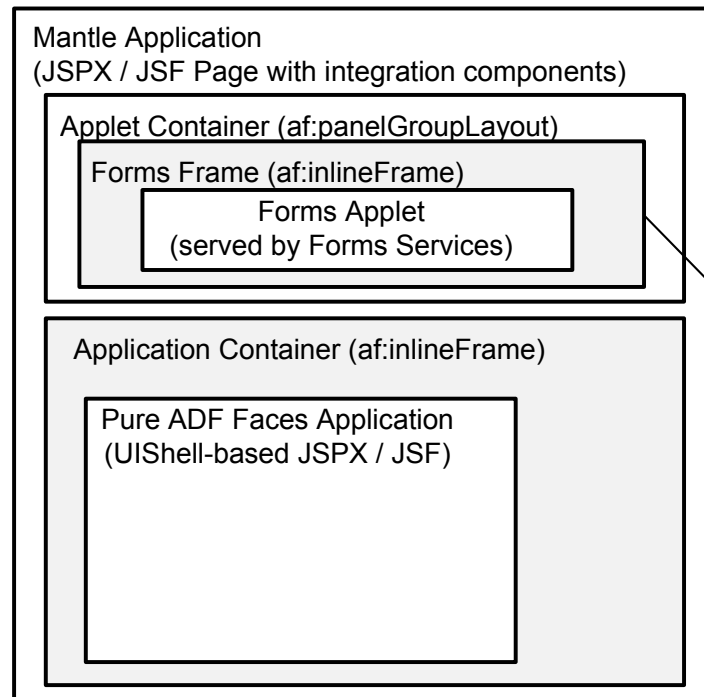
Mantle Application
(JSPX / JSF Page with integration components)

Applet Container (af:panelGroupLayout)

Forms Frame (af:inlineFrame)

Forms Applet
(served by Forms Services)

Application Container (af:inlineFrame)

Pure ADF Faces Application
(UIShell-based JSPX / JSF)